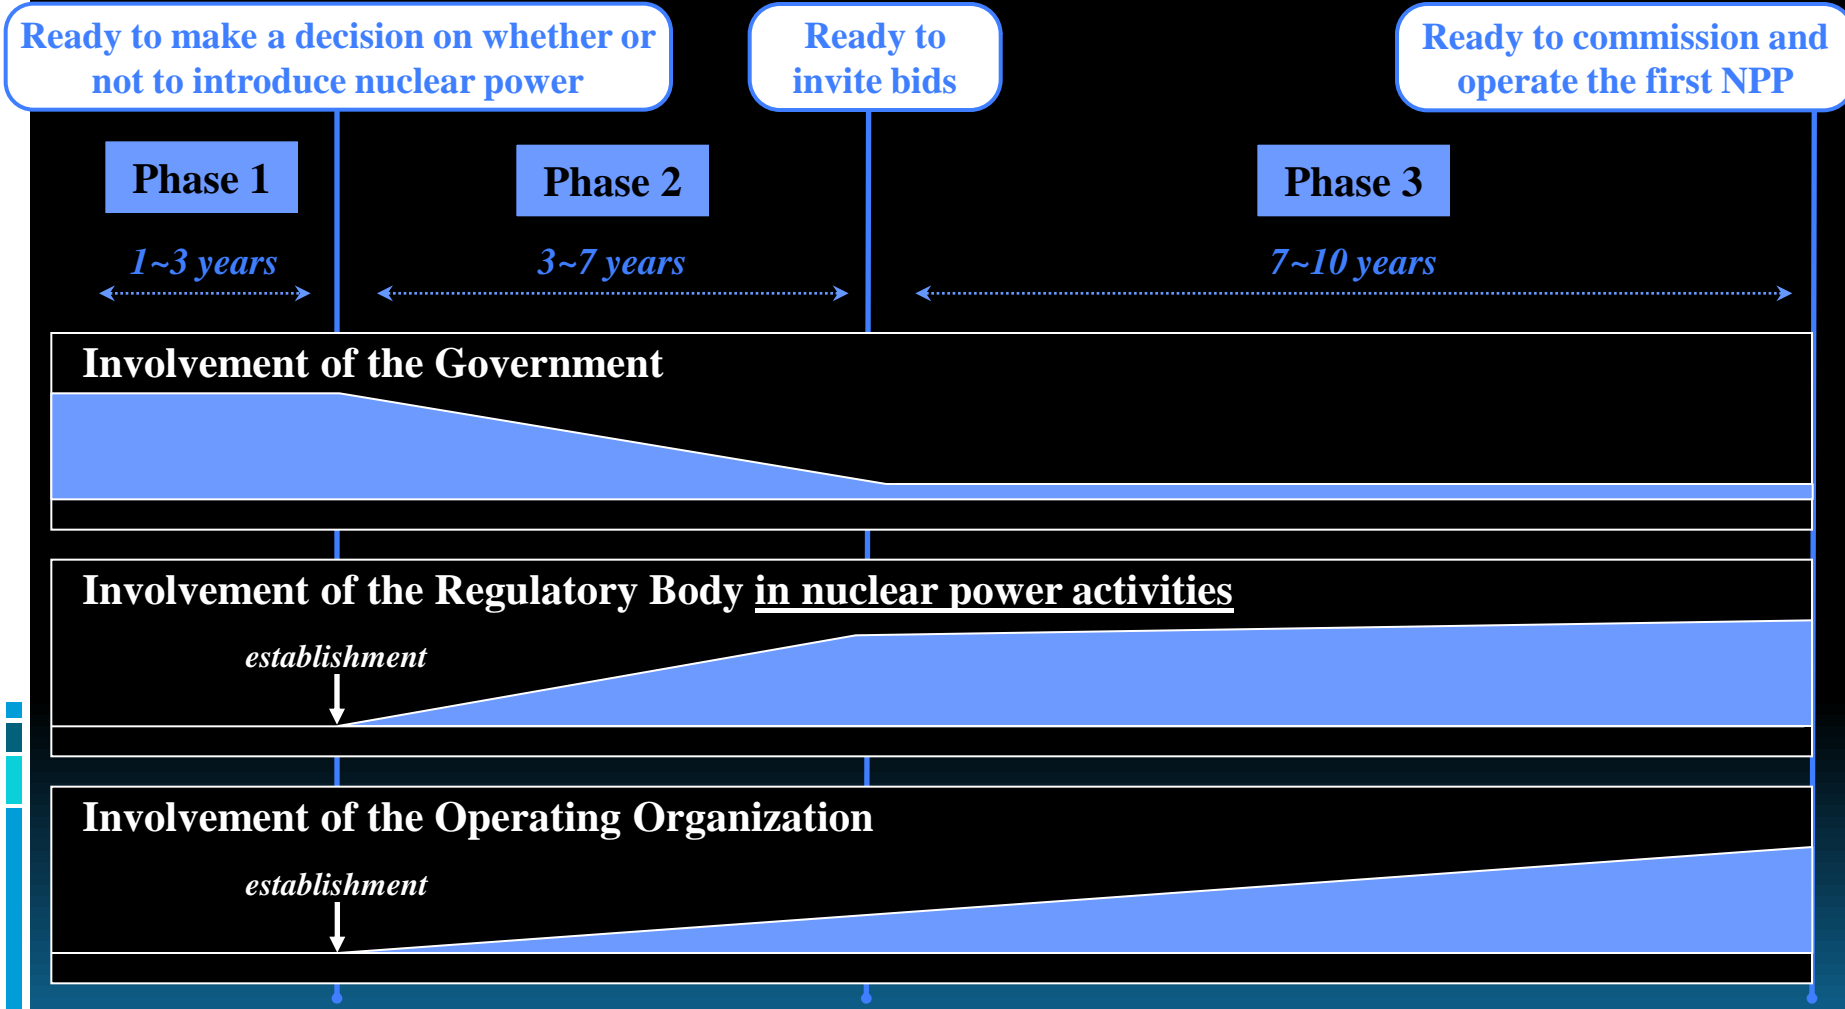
Ready to make a decision on whether or not to introduce nuclear power

Ready to invite bids

Ready to commission and operate the first NPP

Phase 1

Phase 2

Phase 3

1~3 years

3~7 years

7~10 years

Involvement of the Government

Involvement of the Regulatory Body in nuclear power activities

establishment

Involvement of the Operating Organization

establishment